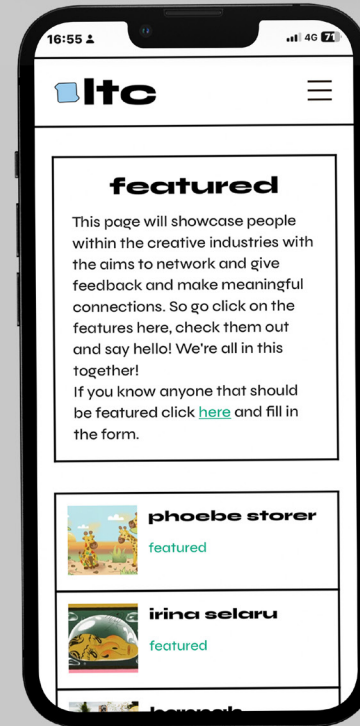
16:55

4G 71

ltc

featured

This page will showcase people within the creative industries with the aims to network and give feedback and make meaningful connections. So go click on the features here, check them out and say hello! We're all in this together!
If you know anyone that should be featured click here and fill in the form.

phoebe storer
featured

irina selaru
featured

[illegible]